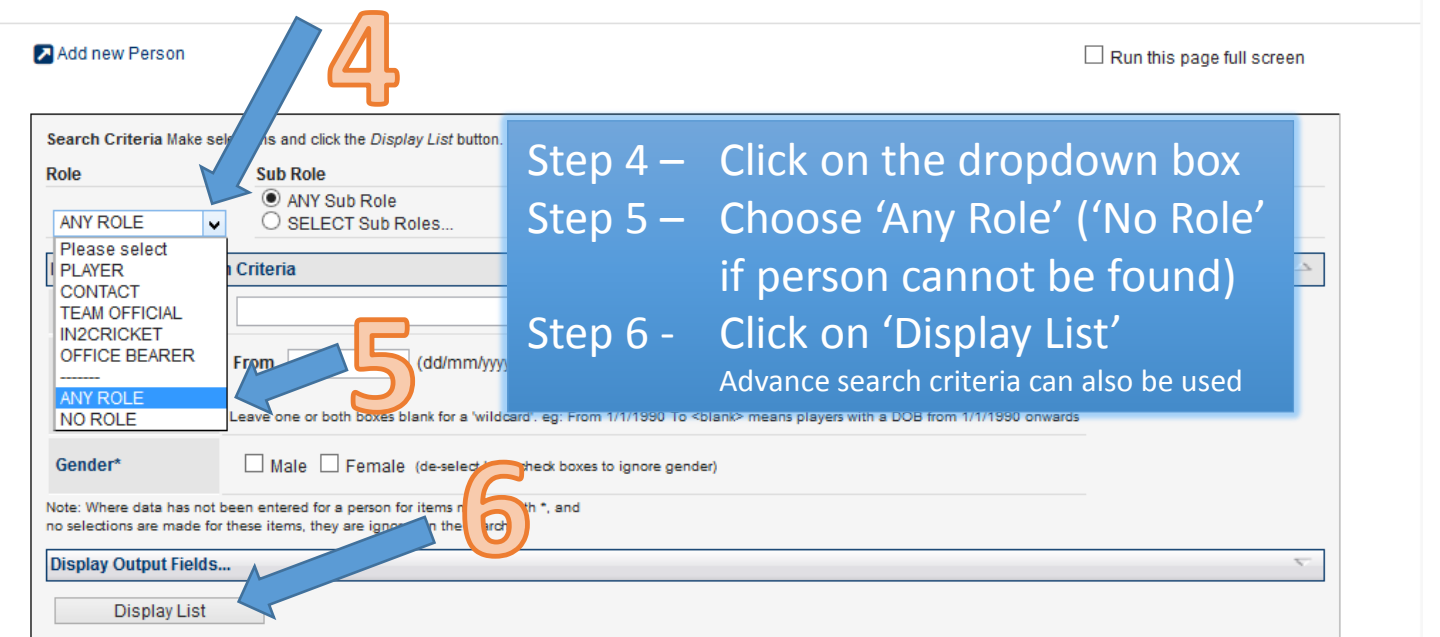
Add new Person

Run this page full screen

4

Search Criteria Make sel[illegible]ns and click the Display List button.

Role

Sub Role

ANY Sub Role

SELECT Sub Roles...

ANY ROLE

Please select
PLAYER
CONTACT
TEAM OFFICIAL
IN2CRICKET
OFFICE BEARER
-------
ANY ROLE
NO ROLE

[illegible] Criteria

From

(dd/mm/yyy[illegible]

5

Leave one or both boxes blank for a 'wildcard'. eg: From 1/1/1990 To <blank> means players with a DOB from 1/1/1990 onwards

Gender*

Male

Female

(de-select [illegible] check boxes to ignore gender)

Note: Where data has not been entered for a person for items m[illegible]th *, and no selections are made for these items, they are ignor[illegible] the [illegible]arch.

6

Display Output Fields...

Display List

Step 4 – Click on the dropdown box
Step 5 – Choose ‘Any Role’ (‘No Role’ if person cannot be found)
Step 6 - Click on ‘Display List’
Advance search criteria can also be used